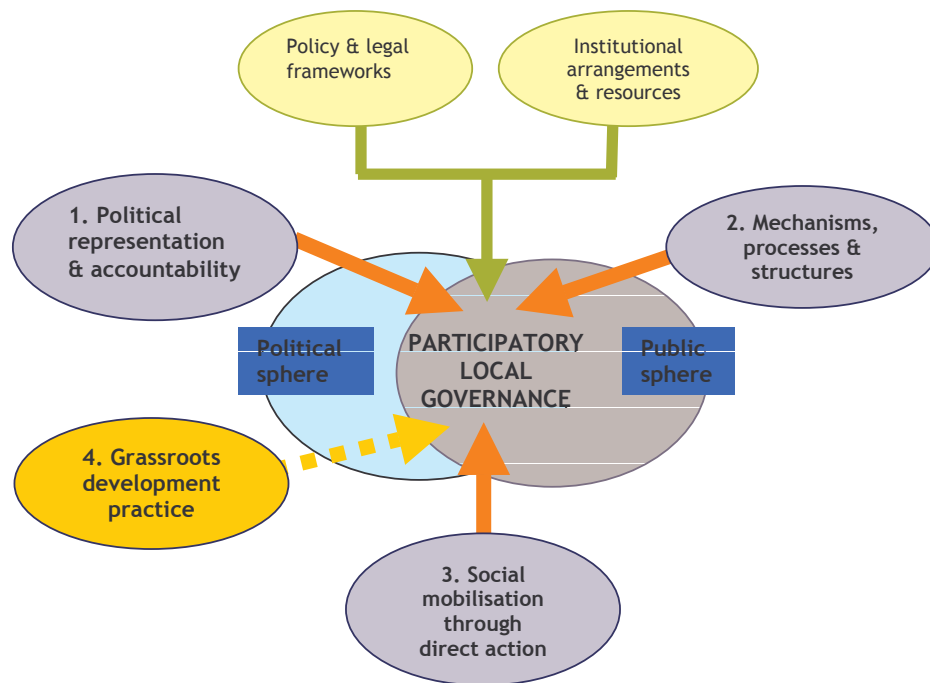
Policy & legal frameworks

Institutional arrangements & resources

1. Political representation & accountability

2. Mechanisms, processes & structures

Political sphere

PARTICIPATORY LOCAL GOVERNANCE

Public sphere

4. Grassroots development practice

3. Social mobilisation through direct action